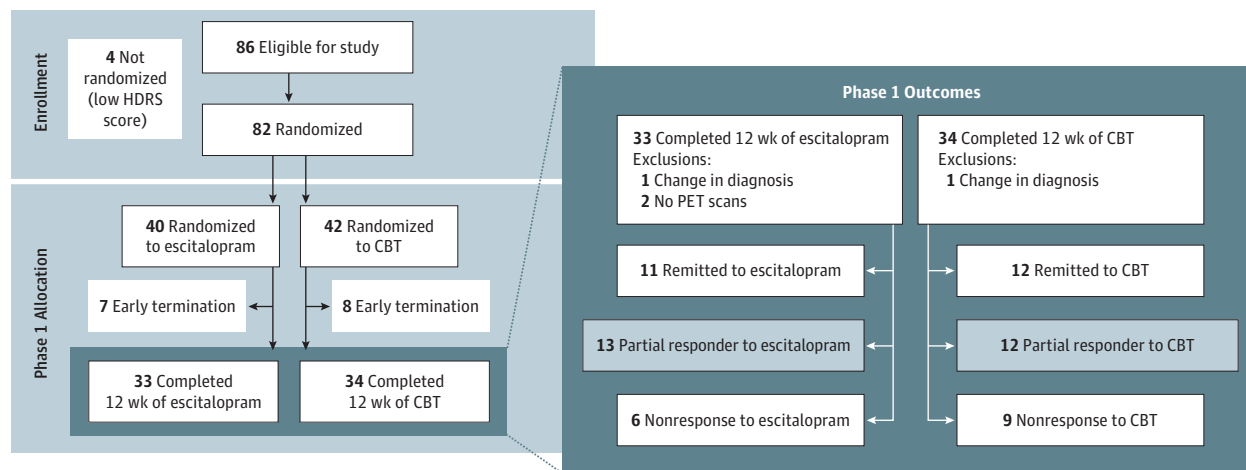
Enrollment

4 Not randomized (low HDRS score)

86 Eligible for study

82 Randomized

Phase 1 Allocation

40 Randomized to escitalopram

42 Randomized to CBT

7 Early termination

8 Early termination

33 Completed 12 wk of escitalopram

34 Completed 12 wk of CBT

Phase 1 Outcomes

33 Completed 12 wk of escitalopram
Exclusions:
1 Change in diagnosis
2 No PET scans

34 Completed 12 wk of CBT
Exclusions:
1 Change in diagnosis

11 Remitted to escitalopram

12 Remitted to CBT

13 Partial responder to escitalopram

12 Partial responder to CBT

6 Nonresponse to escitalopram

9 Nonresponse to CBT